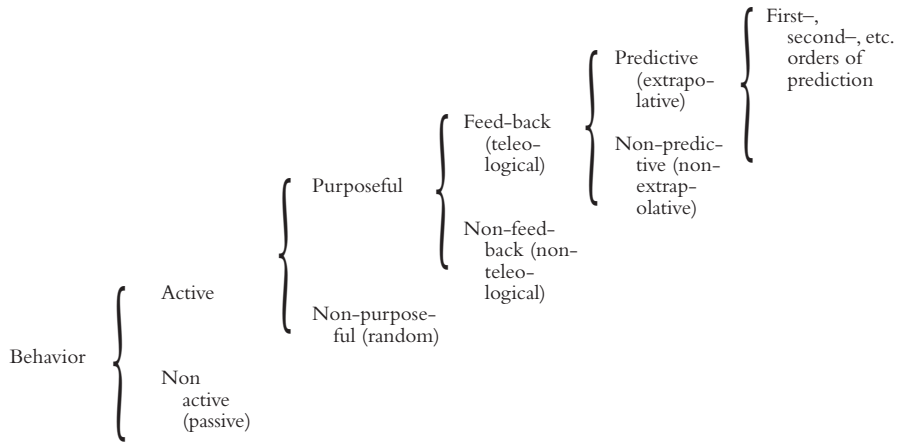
Behavior

Active

Non active (passive)

Purposeful

Non-purposeful (random)

Feed-back (teleological)

Non-feed-back (non-teleological)

Predictive (extrapolative)

Non-predictive (non-extrapolative)

First–, second–, etc. orders of prediction